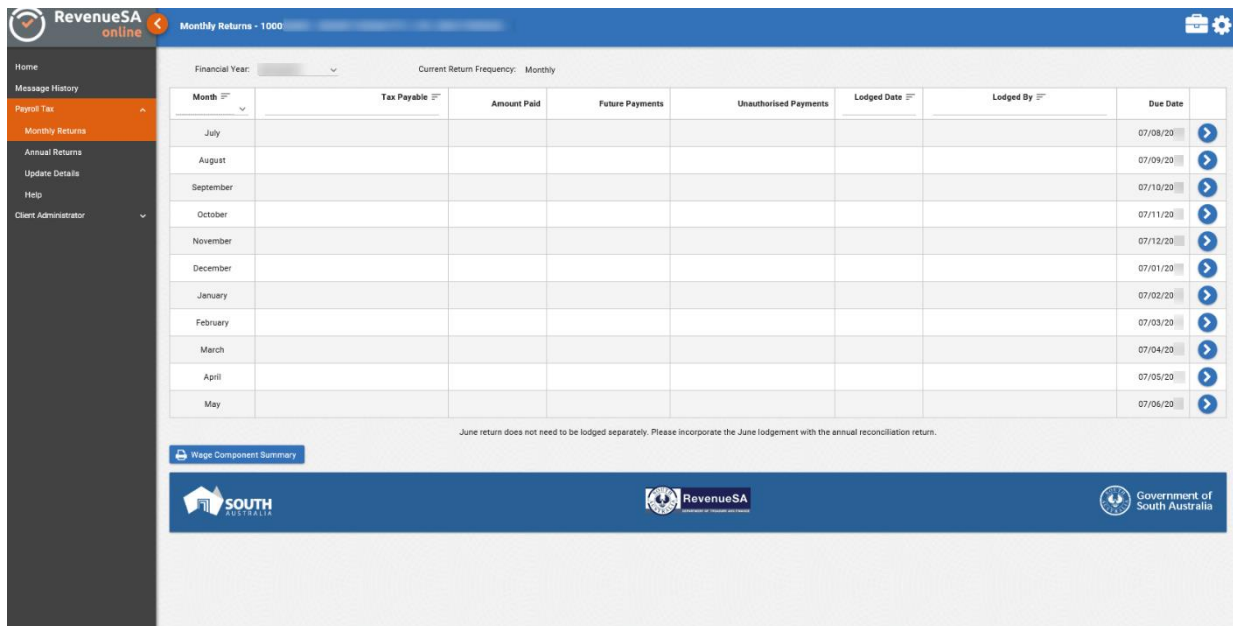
RevenueSA online

Monthly Returns - 1000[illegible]

Home
Message History
Payroll Tax
Monthly Returns
Annual Returns
Update Details
Help
Client Administrator

Financial Year: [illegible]
Current Return Frequency: Monthly

| Month | Tax Payable | Amount Paid | Future Payments | Unauthorised Payments | Lodged Date | Lodged By | Due Date |
|---|---|---|---|---|---|---|---|
| July | | | | | | | 07/08/20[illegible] |
| August | | | | | | | 07/09/20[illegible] |
| September | | | | | | | 07/10/20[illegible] |
| October | | | | | | | 07/11/20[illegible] |
| November | | | | | | | 07/12/20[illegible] |
| December | | | | | | | 07/01/20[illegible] |
| January | | | | | | | 07/02/20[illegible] |
| February | | | | | | | 07/03/20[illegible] |
| March | | | | | | | 07/04/20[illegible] |
| April | | | | | | | 07/05/20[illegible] |
| May | | | | | | | 07/06/20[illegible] |

June return does not need to be lodged separately. Please incorporate the June lodgement with the annual reconciliation return.

Wage Component Summary

SOUTH AUSTRALIA
RevenueSA
Government of South Australia